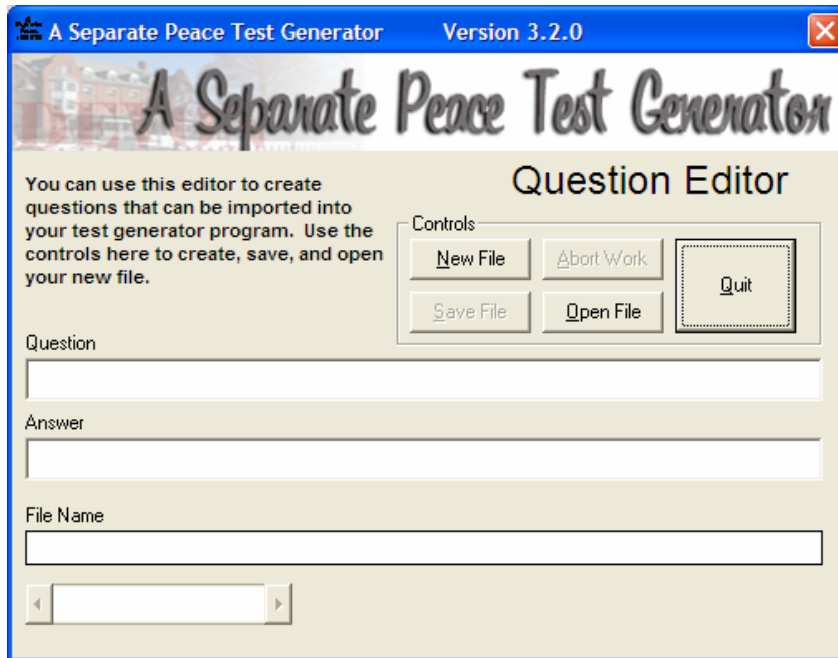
A Separate Peace Test Generator Version 3.2.0

A Separate Peace Test Generator

Question Editor

You can use this editor to create questions that can be imported into your test generator program. Use the controls here to create, save, and open your new file.

Controls

New File

Abort Work

Quit

Save File

Open File

Question

Answer

File Name